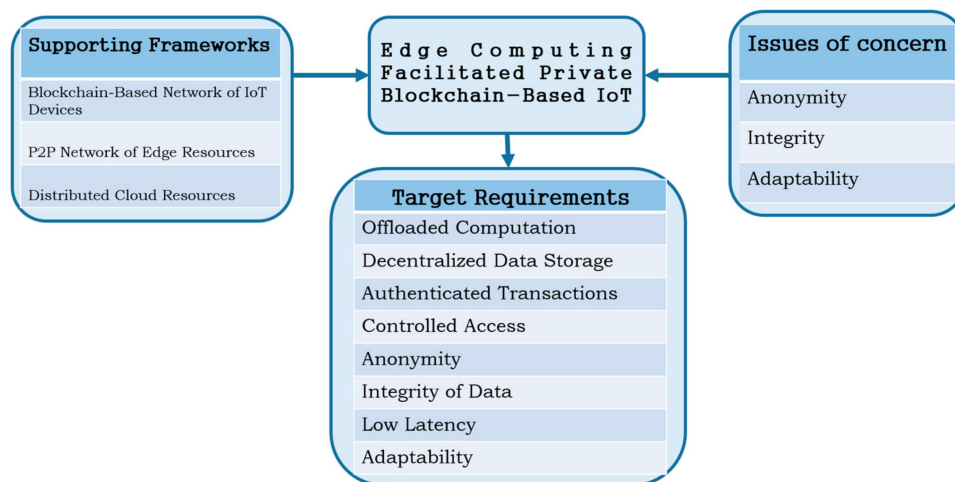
Supporting Frameworks

Blockchain-Based Network of IoT Devices

P2P Network of Edge Resources

Distributed Cloud Resources

Edge Computing Facilitated Private Blockchain-Based IoT

Issues of concern

Anonymity

Integrity

Adaptability

Target Requirements

Offloaded Computation

Decentralized Data Storage

Authenticated Transactions

Controlled Access

Anonymity

Integrity of Data

Low Latency

Adaptability